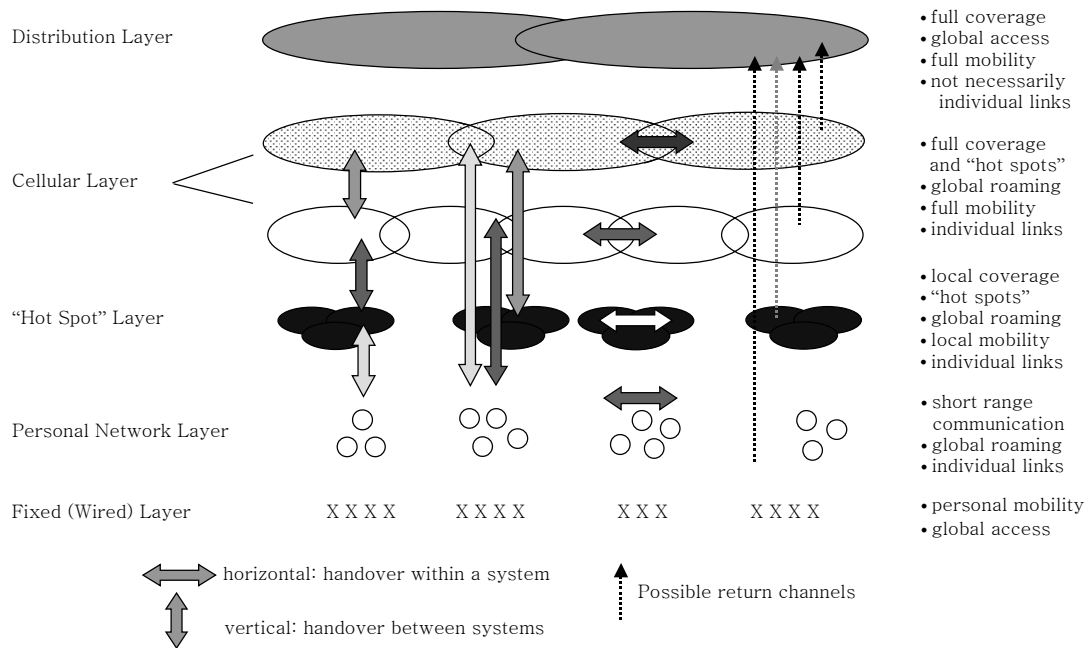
Distribution Layer

• full coverage
• global access
• full mobility
• not necessarily individual links

Cellular Layer

• full coverage and "hot spots"
• global roaming
• full mobility
• individual links

"Hot Spot" Layer

• local coverage
• "hot spots"
• global roaming
• local mobility
• individual links

Personal Network Layer

• short range communication
• global roaming
• individual links

Fixed (Wired) Layer

X X X X    X X X X    X X X    X X X X

• personal mobility
• global access

horizontal: handover within a system

vertical: handover between systems

Possible return channels